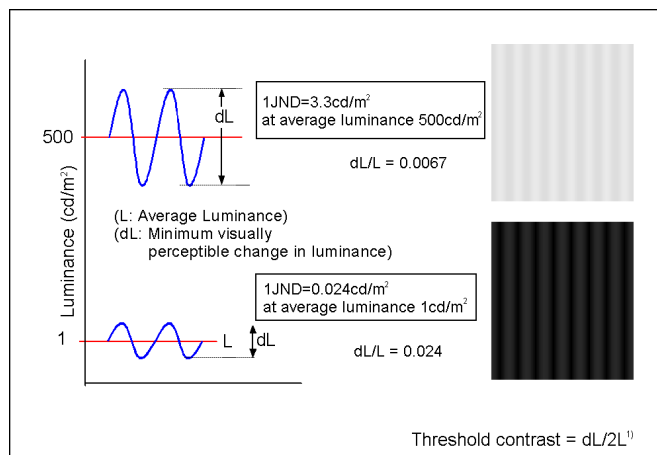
Luminance (cd/m$^2$)

500

dL

1JND=3.3cd/m$^2$
at average luminance 500cd/m$^2$

dL/L = 0.0067

(L: Average Luminance)
(dL: Minimum visually perceptible change in luminance)

1JND=0.024cd/m$^2$
at average luminance 1cd/m$^2$

1

L

dL

dL/L = 0.024

Threshold contrast = dL/2L$^{1)}$